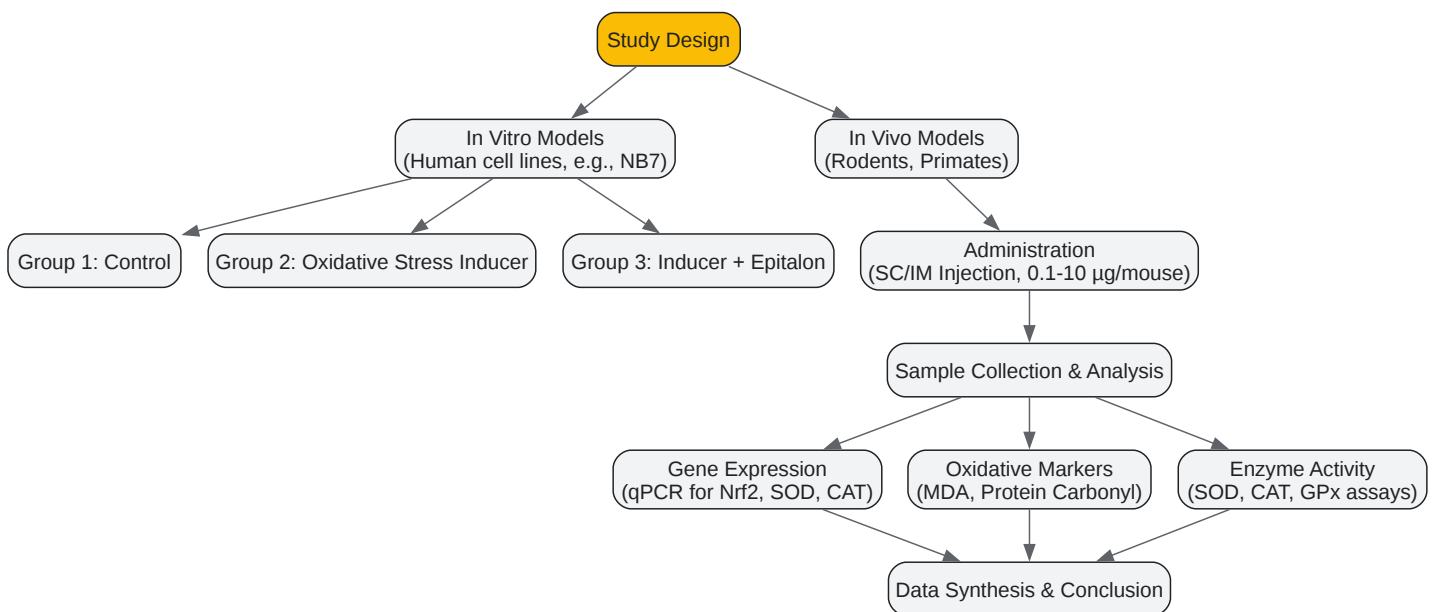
Study Design

In Vitro Models
(Human cell lines, e.g., NB7)

In Vivo Models
(Rodents, Primates)

Group 1: Control

Group 2: Oxidative Stress Inducer

Group 3: Inducer + Epitalon

Administration
(SC/IM Injection, 0.1-10 μg/mouse)

Sample Collection & Analysis

Gene Expression
(qPCR for Nrf2, SOD, CAT)

Oxidative Markers
(MDA, Protein Carbonyl)

Enzyme Activity
(SOD, CAT, GPx assays)

Data Synthesis & Conclusion